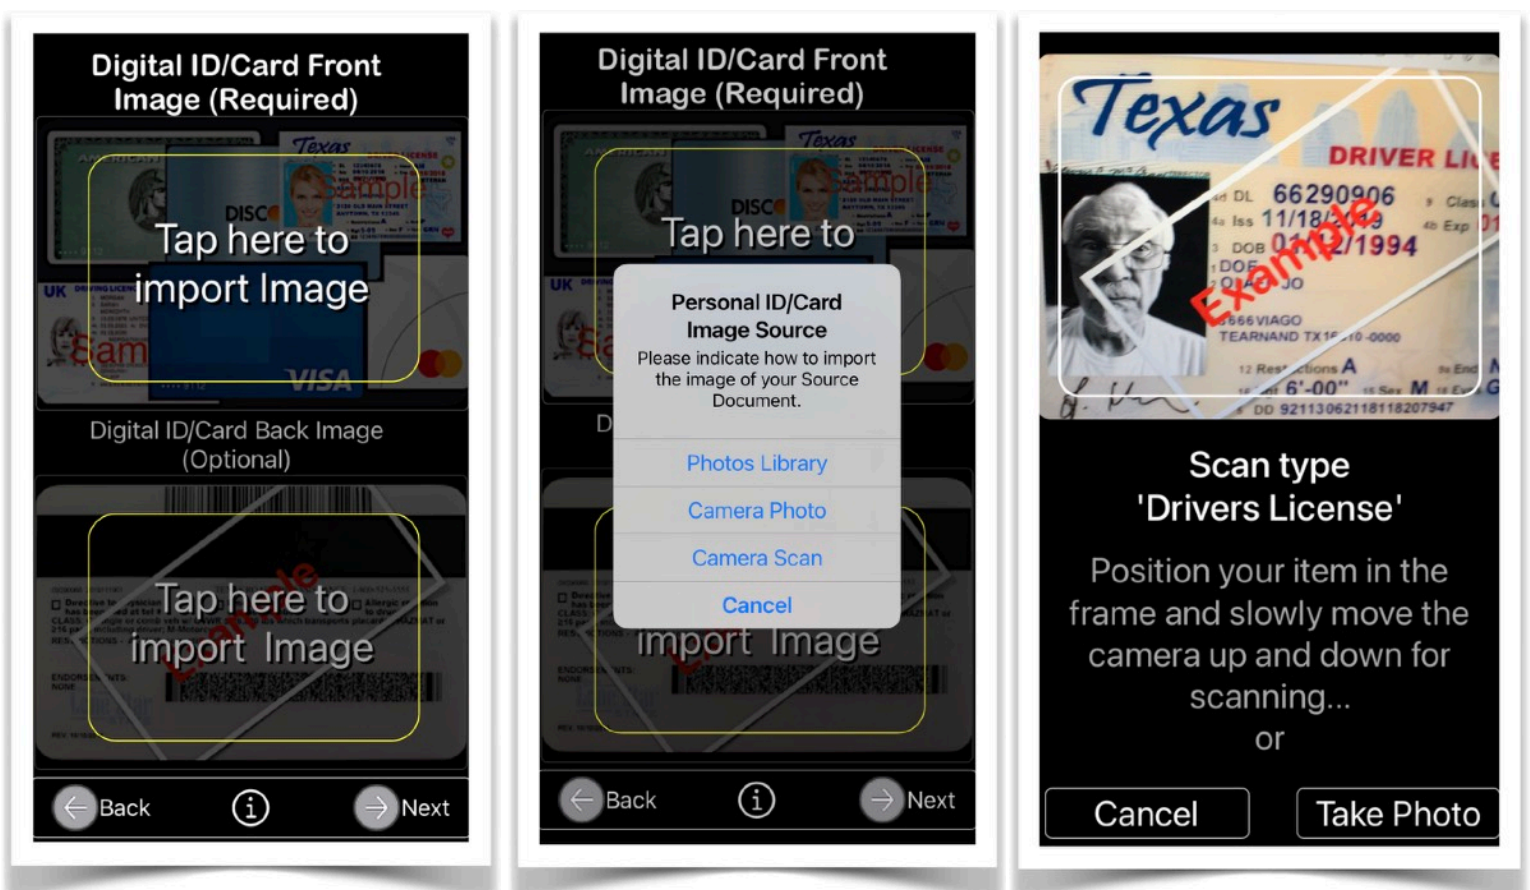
Digital ID/Card Front Image (Required)

Texas

Sample

DISC

Tap here to import Image

UK

Sam

VISA

Digital ID/Card Back Image (Optional)

Tap here to import Image

Example

Back

Next

Digital ID/Card Front Image (Required)

Texas

Sample

Tap here to

Personal ID/Card Image Source

Please indicate how to import the image of your Source Document.

Photos Library

Camera Photo

Camera Scan

Cancel

import Image

Back

Next

Texas

DRIVER LIC

DL 66290906

Iss 11/18/

DOB 01/12/1994

Example

TEARNAND TX

6'-00"

DD 921130621181182079

Scan type 'Drivers License'

Position your item in the frame and slowly move the camera up and down for scanning...

or

Cancel

Take Photo